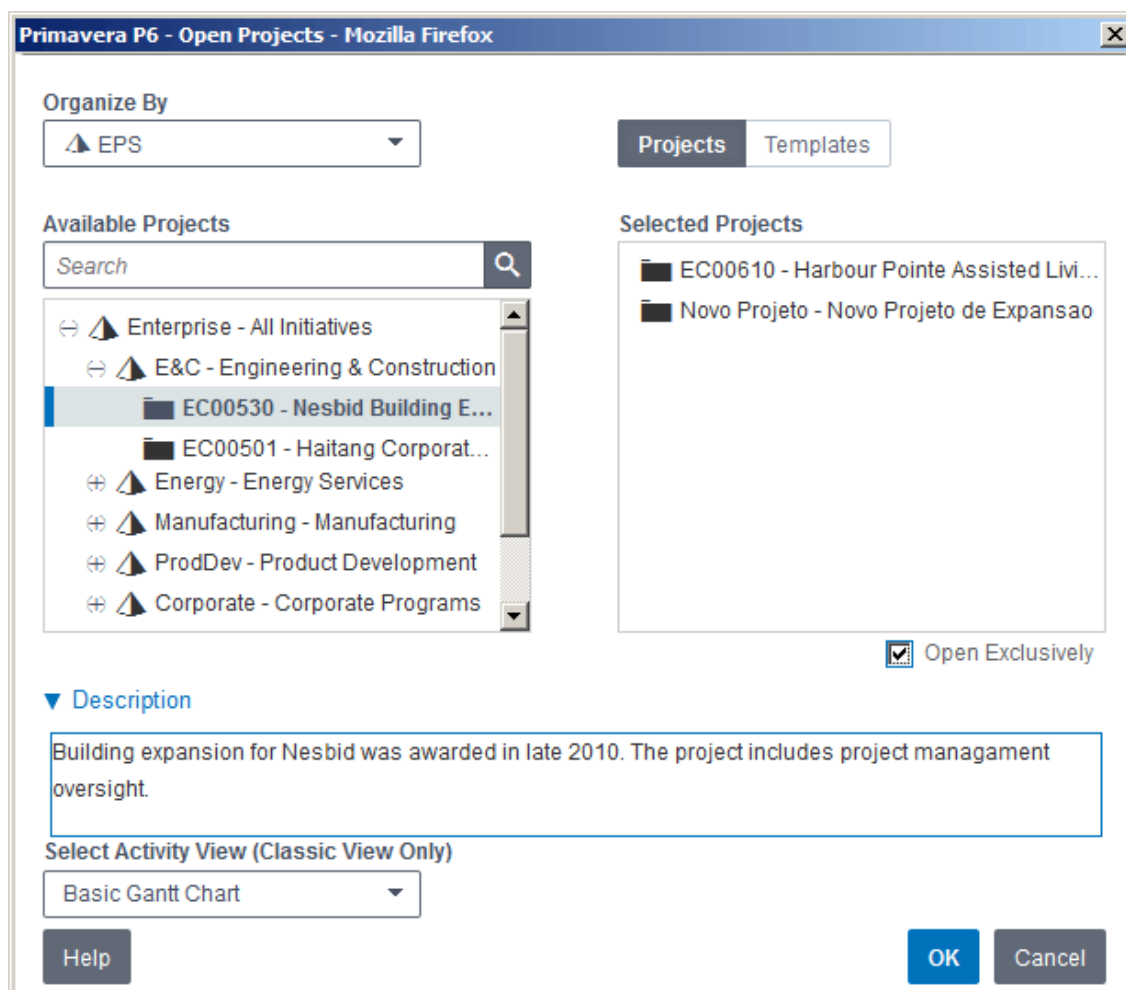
Primavera P6 - Open Projects - Mozilla Firefox

Organize By

EPS

Projects Templates

Available Projects

Search

Enterprise - All Initiatives

E&C - Engineering & Construction

EC00530 - Nesbid Building E...

EC00501 - Haitang Corporat...

Energy - Energy Services

Manufacturing - Manufacturing

ProdDev - Product Development

Corporate - Corporate Programs

Selected Projects

EC00610 - Harbour Pointe Assisted Livi...

Novo Projeto - Novo Projeto de Expansao

Open Exclusively

▼ Description

Building expansion for Nesbid was awarded in late 2010. The project includes project managament oversight.

Select Activity View (Classic View Only)

Basic Gantt Chart

Help

OK

Cancel